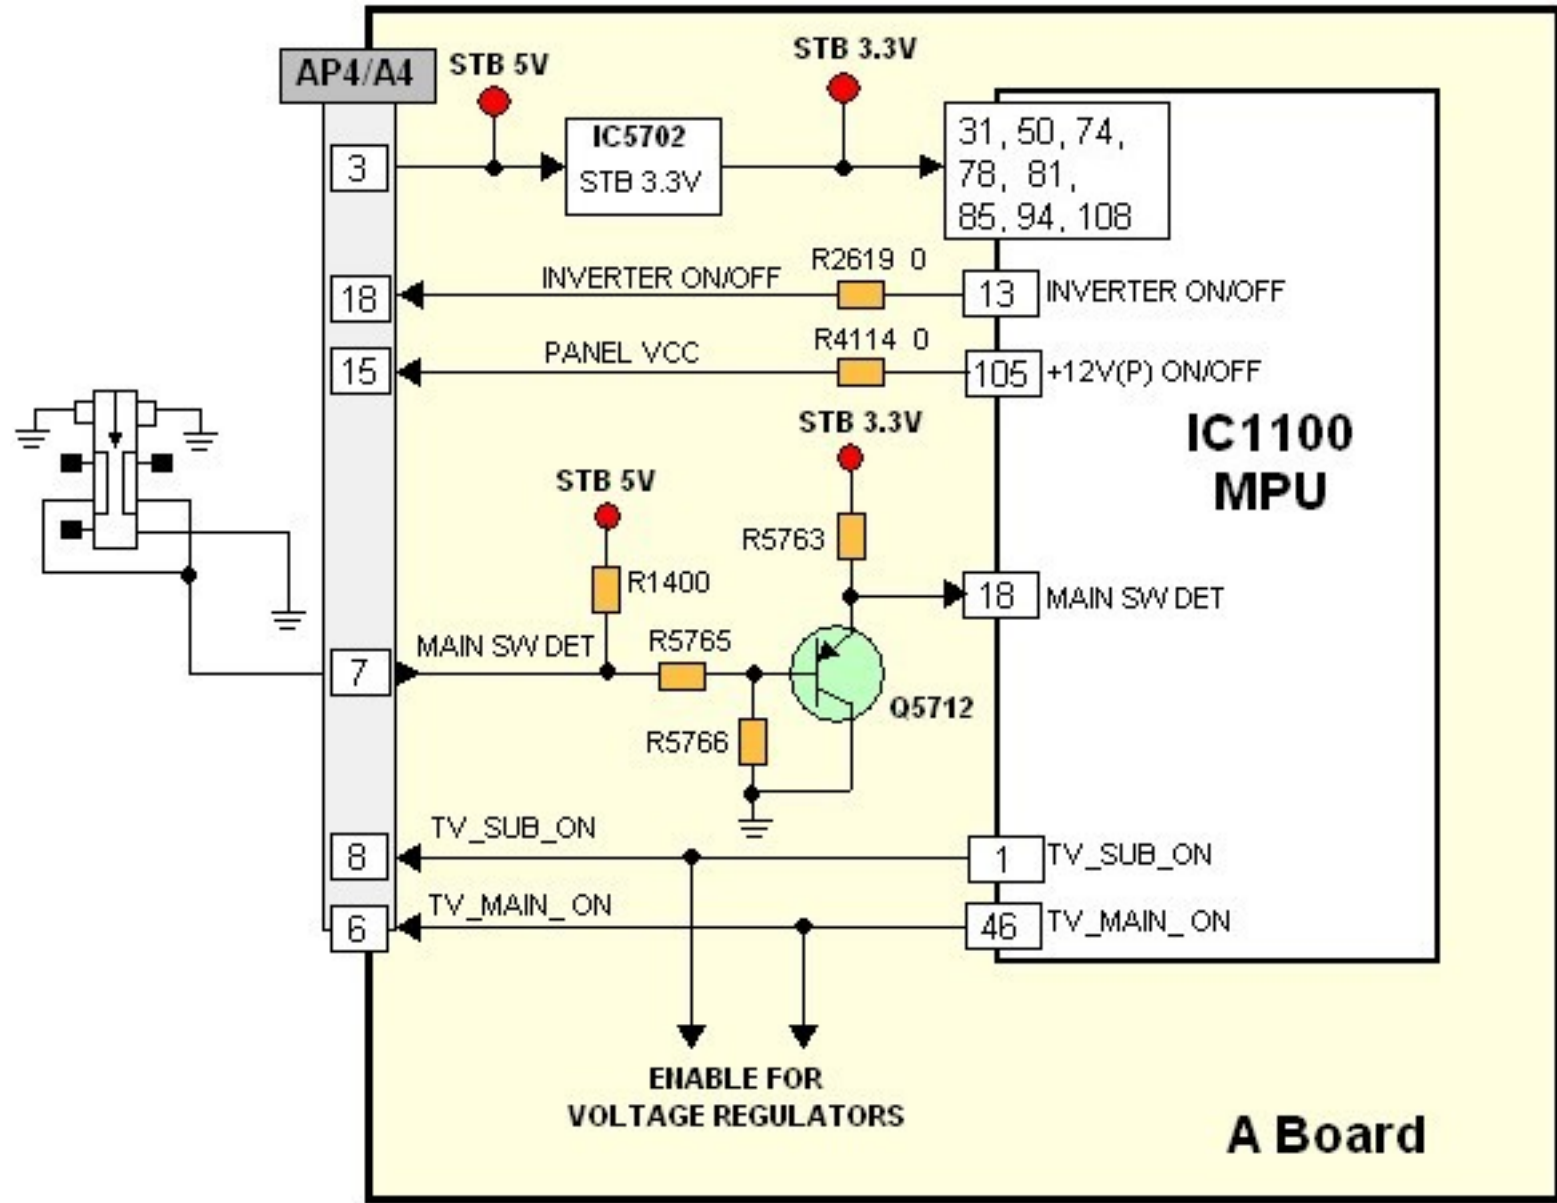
AP4/A4

STB 5V

STB 3.3V

3

IC5702
STB 3.3V

31, 50, 74, 78, 81, 85, 94, 108

R2619 0

18

INVERTER ON/OFF

13

INVERTER ON/OFF

R4114 0

15

PANEL VCC

105

+12V(P) ON/OFF

STB 3.3V

IC1100
MPU

STB 5V

R5763

R1400

18

MAIN SW DET

R5765

MAIN SW DET

7

Q5712

R5766

TV_SUB_ON

8

1

TV_SUB_ON

TV_MAIN_ ON

6

46

TV_MAIN_ ON

ENABLE FOR
VOLTAGE REGULATORS

A Board